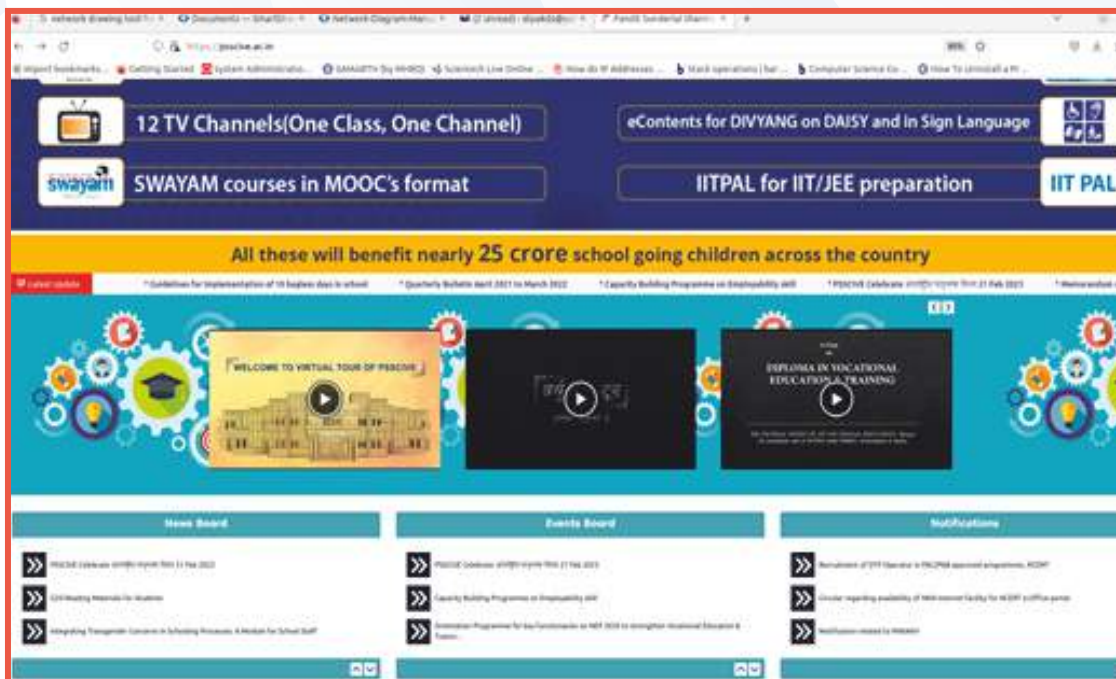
network drawing tool | Documents — Sharif | Network Diagram Maker | (2 unread) - dipak | Pandit Sunderlal Sharma

https://psscive.ac.in

Import bookmarks... | Getting Started | System Administrator... | SAMARTH (by MHRD) | Scientech Live Online | How do IP Addresses... | Stack operations | bar... | Computer Science Co... | How To Uninstall a Pr...

12 TV Channels(One Class, One Channel)

eContents for DIVYANG on DAISY and in Sign Language

swayam

SWAYAM courses in MOOC's format

IITPAL for IIT/JEE preparation

IIT PAL

All these will benefit nearly 25 crore school going children across the country

Latest Update

* Guidelines for Implementation of 10 bagless days in school * Quarterly Bulletin April 2021 to March 2022 * Capacity Building Programme on Employability skill * PSSCIVE Celebrate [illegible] 21 Feb 2023 * Memorandum

WELCOME TO VIRTUAL TOUR OF PSSCIVE

DIPLOMA IN VOCATIONAL EDUCATION & TRAINING

News Board

PSSCIVE Celebrate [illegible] 21 Feb 2023

G20 Reading Materials for Students

Integrating Transgender Concerns in Schooling Processes: A Module for School Staff

Events Board

PSSCIVE Celebrate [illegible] 21 Feb 2023

Capacity Building Programme on Employability skill

Orientation Programme for key Functionaries on NEP 2020 to strengthen Vocational Education & Trainin...

Notifications

Recruitment of DTP Operator in PAC/PAB approved programmes, NCERT

Circular regarding availability of NKN internet facility for NCERT & Offices panel

Notifications related to PARAKH